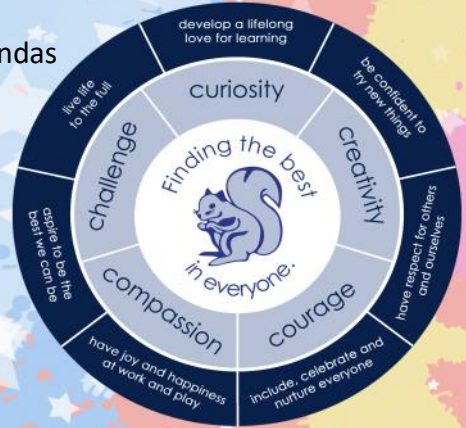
ndas

develop a lifelong love for learning

be confident to try new things

have respect for others and ourselves

include, celebrate and nurture everyone

have joy and happiness at work and play

aspire to be the best we can be

live life to the full

curiosity

creativity

courage

compassion

challenge

Finding the best in everyone.